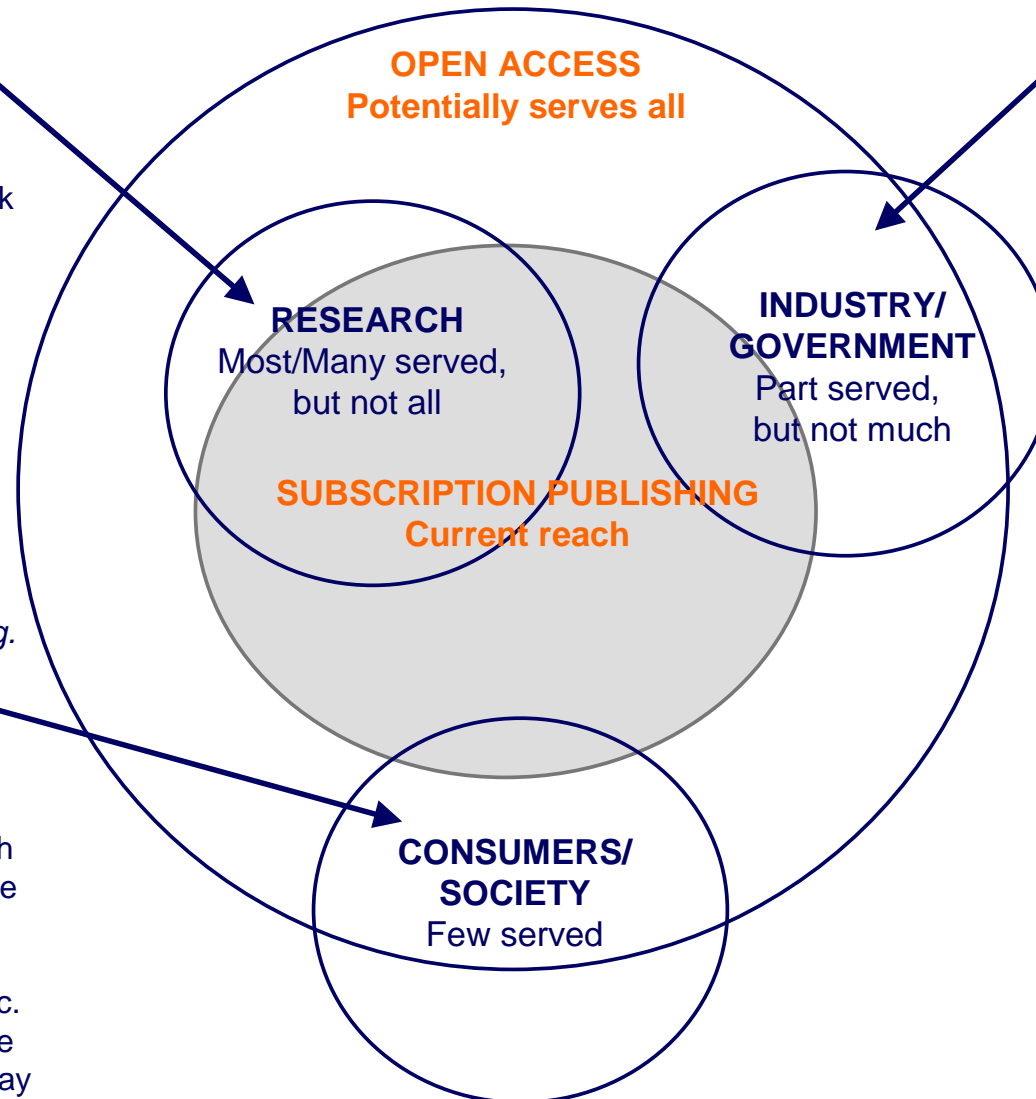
OPEN ACCESS
Potentially serves all

k

RESEARCH
Most/Many served, but not all

INDUSTRY/ GOVERNMENT
Part served, but not much

SUBSCRIPTION PUBLISHING
Current reach

g.

h
e

CONSUMERS/ SOCIETY
Few served

c.
e
ay